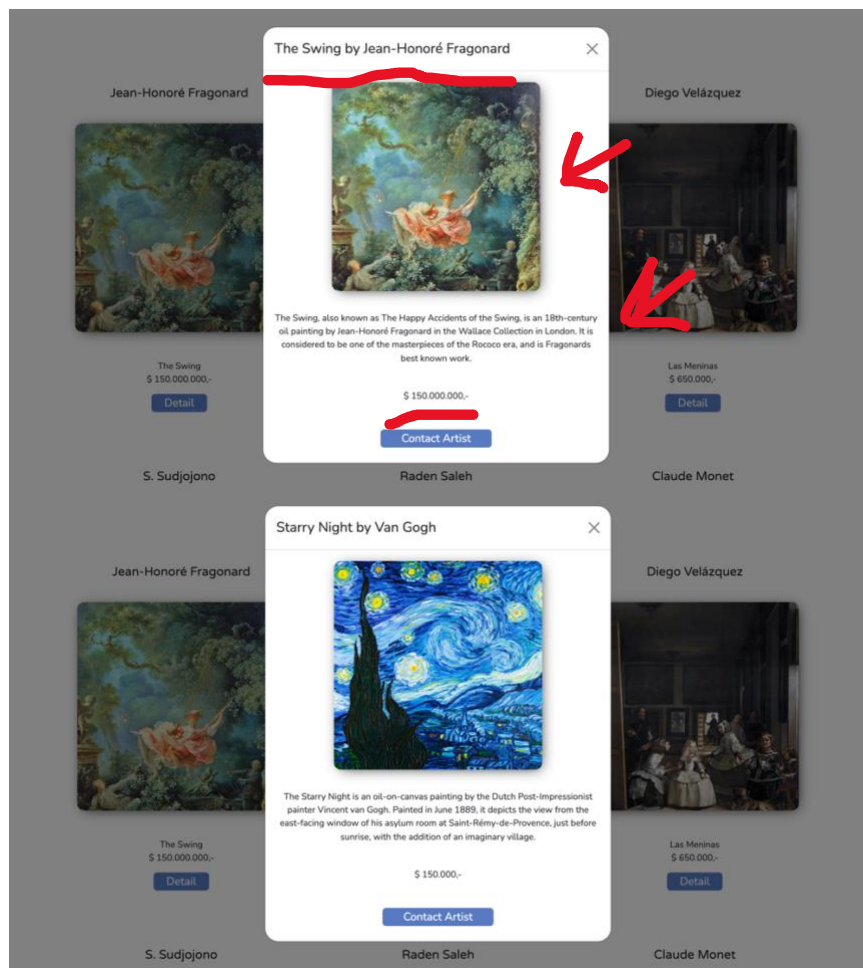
The Swing by Jean-Honoré Fragonard

×

Jean-Honoré Fragonard

Diego Velázquez

The Swing, also known as The Happy Accidents of the Swing, is an 18th-century oil painting by Jean-Honoré Fragonard in the Wallace Collection in London. It is considered to be one of the masterpieces of the Rococo era, and is Fragonards best known work.

$ 150.000.000,-

Contact Artist

The Swing
$ 150.000.000,-
Detail

Las Meninas
$ 650.000,-
Detail

S. Sudjojono

Raden Saleh

Claude Monet

Starry Night by Van Gogh

×

Jean-Honoré Fragonard

Diego Velázquez

The Starry Night is an oil-on-canvas painting by the Dutch Post-Impressionist painter Vincent van Gogh. Painted in June 1889, it depicts the view from the east-facing window of his asylum room at Saint-Rémy-de-Provence, just before sunrise, with the addition of an imaginary village.

$ 150.000,-

Contact Artist

The Swing
$ 150.000.000,-
Detail

Las Meninas
$ 650.000,-
Detail

S. Sudjojono

Raden Saleh

Claude Monet